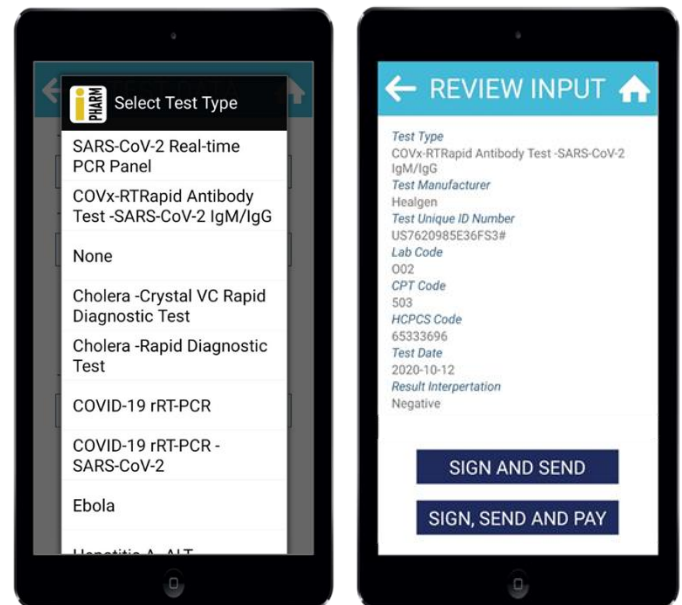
iPHARM Select Test Type

SARS-CoV-2 Real-time PCR Panel

COVx-RTRapid Antibody Test -SARS-CoV-2 IgM/IgG

None

Cholera -Crystal VC Rapid Diagnostic Test

Cholera -Rapid Diagnostic Test

COVID-19 rRT-PCR

COVID-19 rRT-PCR - SARS-CoV-2

Ebola

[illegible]

REVIEW INPUT

Test Type
COVx-RTRapid Antibody Test -SARS-CoV-2 IgM/IgG
Test Manufacturer
Healgen
Test Unique ID Number
US7620985E36FS3#
Lab Code
002
CPT Code
503
HCPCS Code
65333696
Test Date
2020-10-12
Result Interpertation
Negative

SIGN AND SEND

SIGN, SEND AND PAY